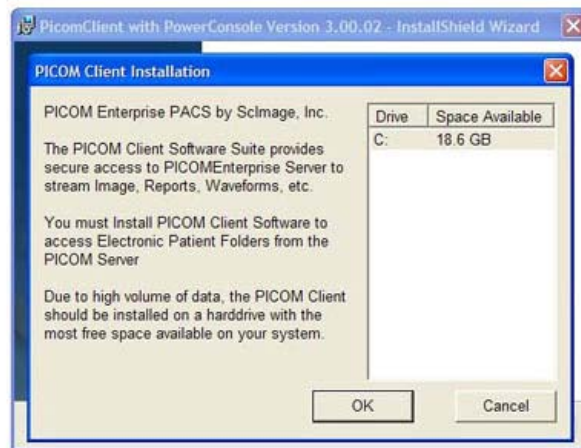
PicomClient with PowerConsole Version 3.00.02 - InstallShield Wizard

PICOM Client Installation

PICOM Enterprise PACS by ScImage, Inc.

The PICOM Client Software Suite provides secure access to PICOMEnterprise Server to stream Image, Reports, Waveforms, etc.

You must Install PICOM Client Software to access Electronic Patient Folders from the PICOM Server

Due to high volume of data, the PICOM Client should be installed on a harddrive with the most free space available on your system.

| Drive | Space Available |
|---|---|
| C: | 18.6 GB |

OK

Cancel